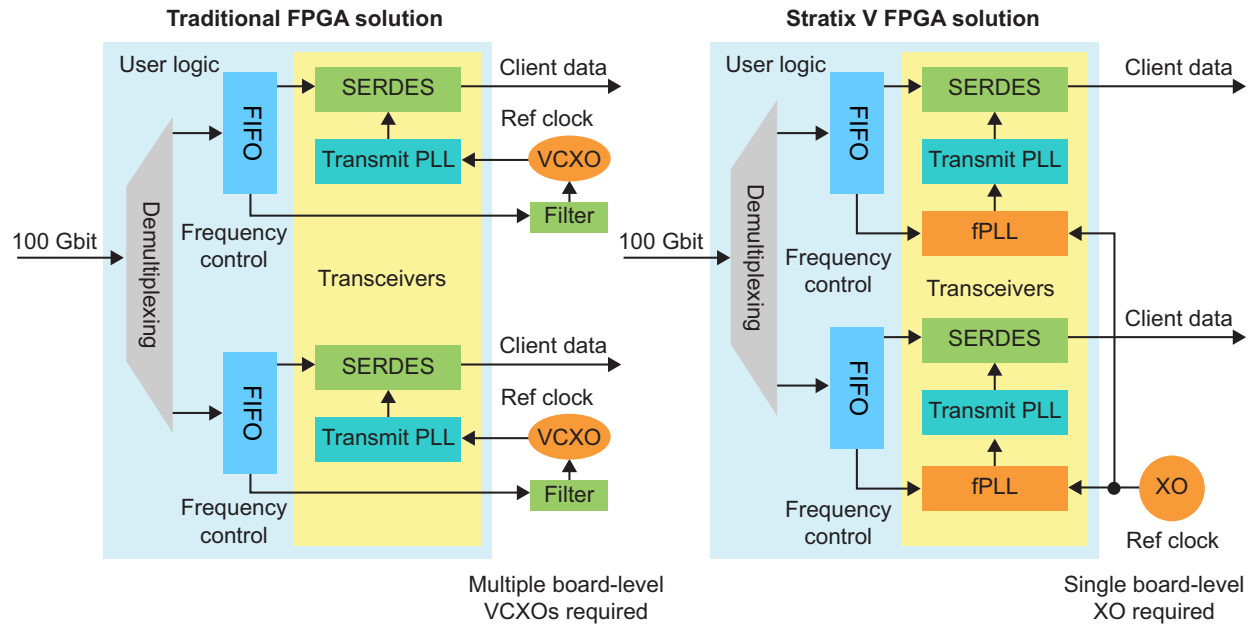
Traditional FPGA solution

User logic

SERDES

Client data

Ref clock

FIFO

Transmit PLL

VCXO

Demultiplexing

Filter

100 Gbit

Frequency control

Transceivers

SERDES

Client data

Ref clock

FIFO

Transmit PLL

VCXO

Filter

Frequency control

Multiple board-level VCXOs required

Stratix V FPGA solution

User logic

SERDES

Client data

FIFO

Transmit PLL

Demultiplexing

fPLL

100 Gbit

Frequency control

Transceivers

SERDES

Client data

FIFO

Transmit PLL

fPLL

XO

Frequency control

Ref clock

Single board-level XO required